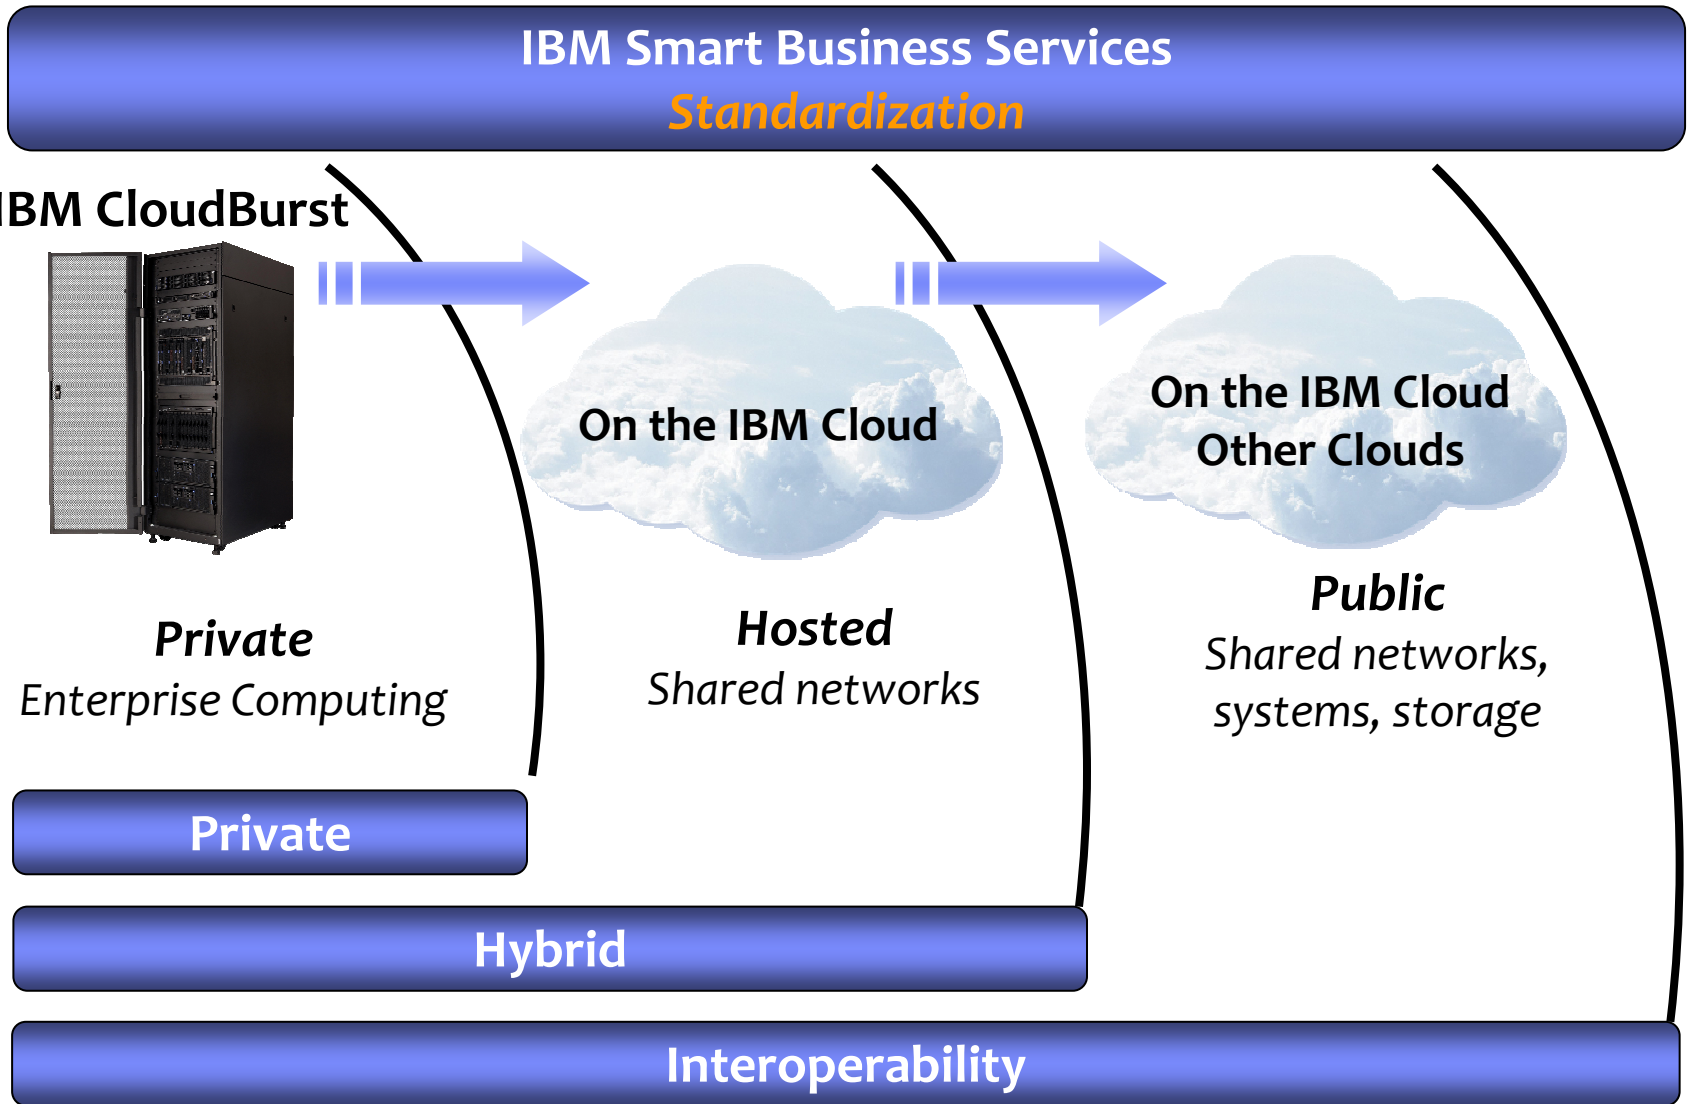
IBM Smart Business Services
Standardization

IBM CloudBurst

On the IBM Cloud

On the IBM Cloud
Other Clouds

Private
Enterprise Computing

Hosted
Shared networks

Public
Shared networks, systems, storage

Private

Hybrid

Interoperability